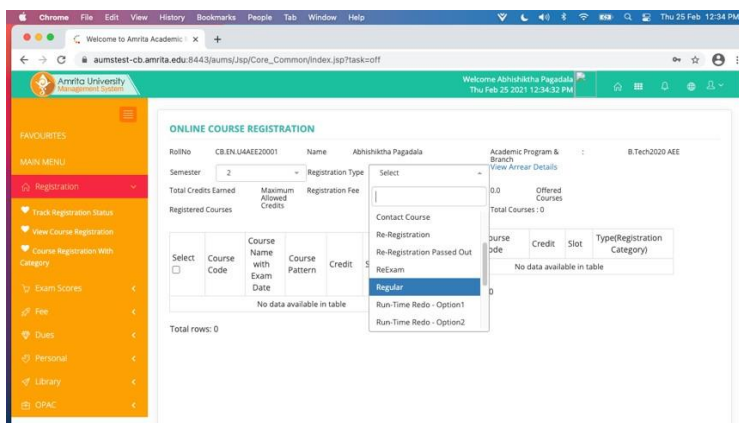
Chrome File Edit View History Bookmarks People Tab Window Help

Thu 25 Feb 12:34 PM

Welcome to Amrita Academic I ×

aumstest-cb.amrita.edu:8443/aums/Jsp/Core_Common/index.jsp?task=off

Amrita University Management System

Welcome Abhishiktha Pagadala
Thu Feb 25 2021 12:34:32 PM

FAVOURITES

MAIN MENU

Registration

Track Registration Status

View Course Registration

Course Registration With Category

Exam Scores

Fee

Dues

Personal

Library

OPAC

ONLINE COURSE REGISTRATION

RollNo CB.EN.U4AEE20001 Name Abhishiktha Pagadala Academic Program & Branch : B.Tech2020 AEE

View Arrear Details

Semester 2 Registration Type Select

Total Credits Earned Maximum Allowed Credits Registration Fee 0.0 Offered Courses

Registered Courses Total Courses : 0

Contact Course
Re-Registration
Re-Registration Passed Out
ReExam
Regular
Run-Time Redo - Option1
Run-Time Redo - Option2

| Select | Course Code | Course Name with Exam Date | Course Pattern | Credit | S |
|---|---|---|---|---|---|
| No data available in table | | | | | |

| Course Code | Credit | Slot | Type(Registration Category) |
|---|---|---|---|
| No data available in table | | | |

0

Total rows: 0